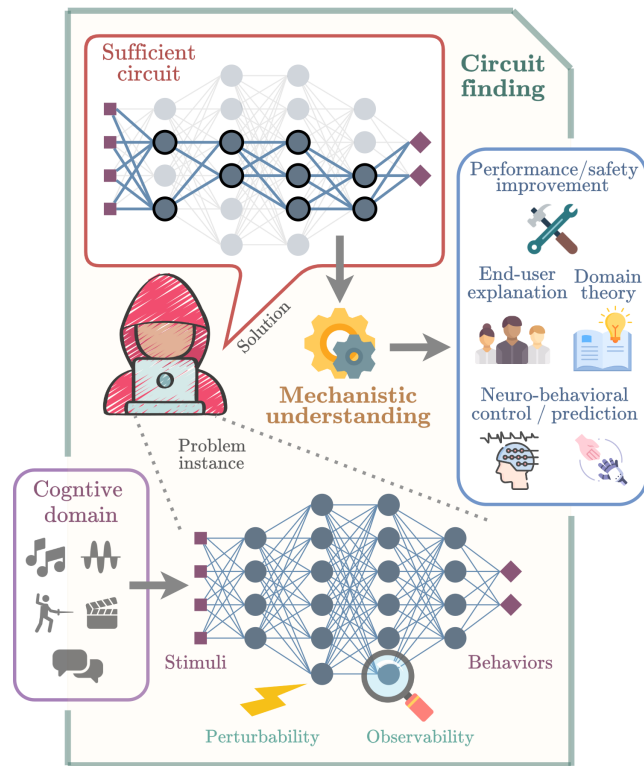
Sufficient circuit

Circuit finding

Performance/safety improvement

End-user explanation

Domain theory

Solution

Mechanistic understanding

Neuro-behavioral control / prediction

Problem instance

Cogntive domain

Stimuli

Behaviors

Perturbability

Observability